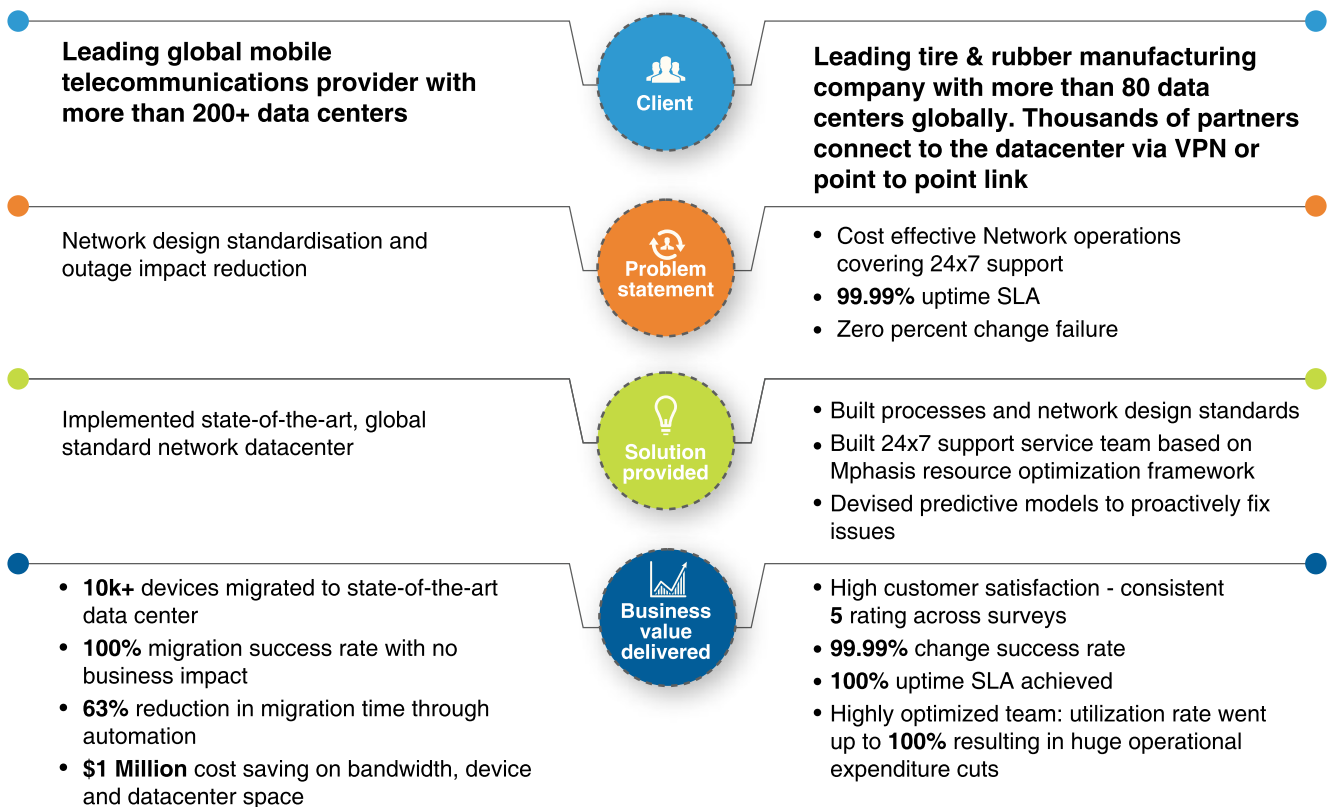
Leading global mobile telecommunications provider with more than 200+ data centers

Client

Leading tire & rubber manufacturing company with more than 80 data centers globally. Thousands of partners connect to the datacenter via VPN or point to point link

Network design standardisation and outage impact reduction

Problem statement

- Cost effective Network operations covering 24x7 support
- 99.99% uptime SLA
- Zero percent change failure

Implemented state-of-the-art, global standard network datacenter

Solution provided

- Built processes and network design standards
- Built 24x7 support service team based on Mphasis resource optimization framework
- Devised predictive models to proactively fix issues

- 10k+ devices migrated to state-of-the-art data center
- 100% migration success rate with no business impact
- 63% reduction in migration time through automation
- $1 Million cost saving on bandwidth, device and datacenter space

Business value delivered

- High customer satisfaction - consistent 5 rating across surveys
- 99.99% change success rate
- 100% uptime SLA achieved
- Highly optimized team: utilization rate went up to 100% resulting in huge operational expenditure cuts